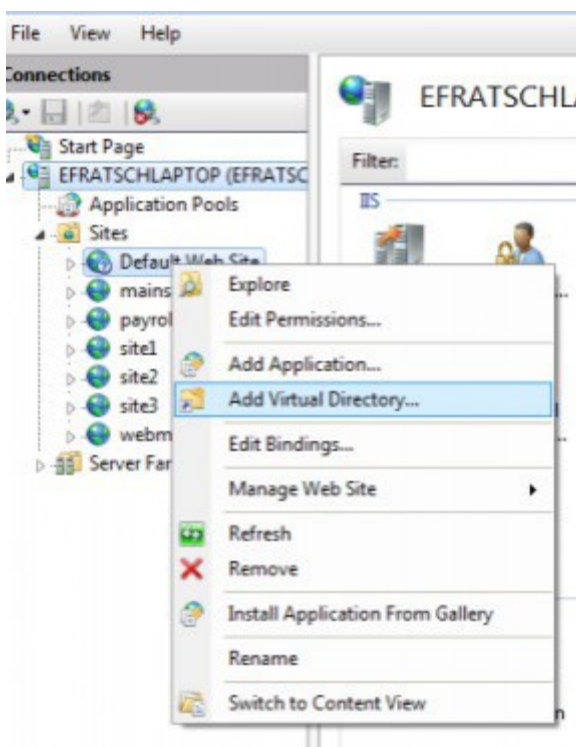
File View Help

Connections

Start Page

EFRATSCHLAPTOP (EFRATSC

Application Pools

Sites

Default Web Site

mains

payrol

site1

site2

site3

webm

Server Far

EFRATSCHLA

Filter:

IIS

Explore

Edit Permissions...

Add Application...

Add Virtual Directory...

Edit Bindings...

Manage Web Site

Refresh

Remove

Install Application From Gallery

Rename

Switch to Content View